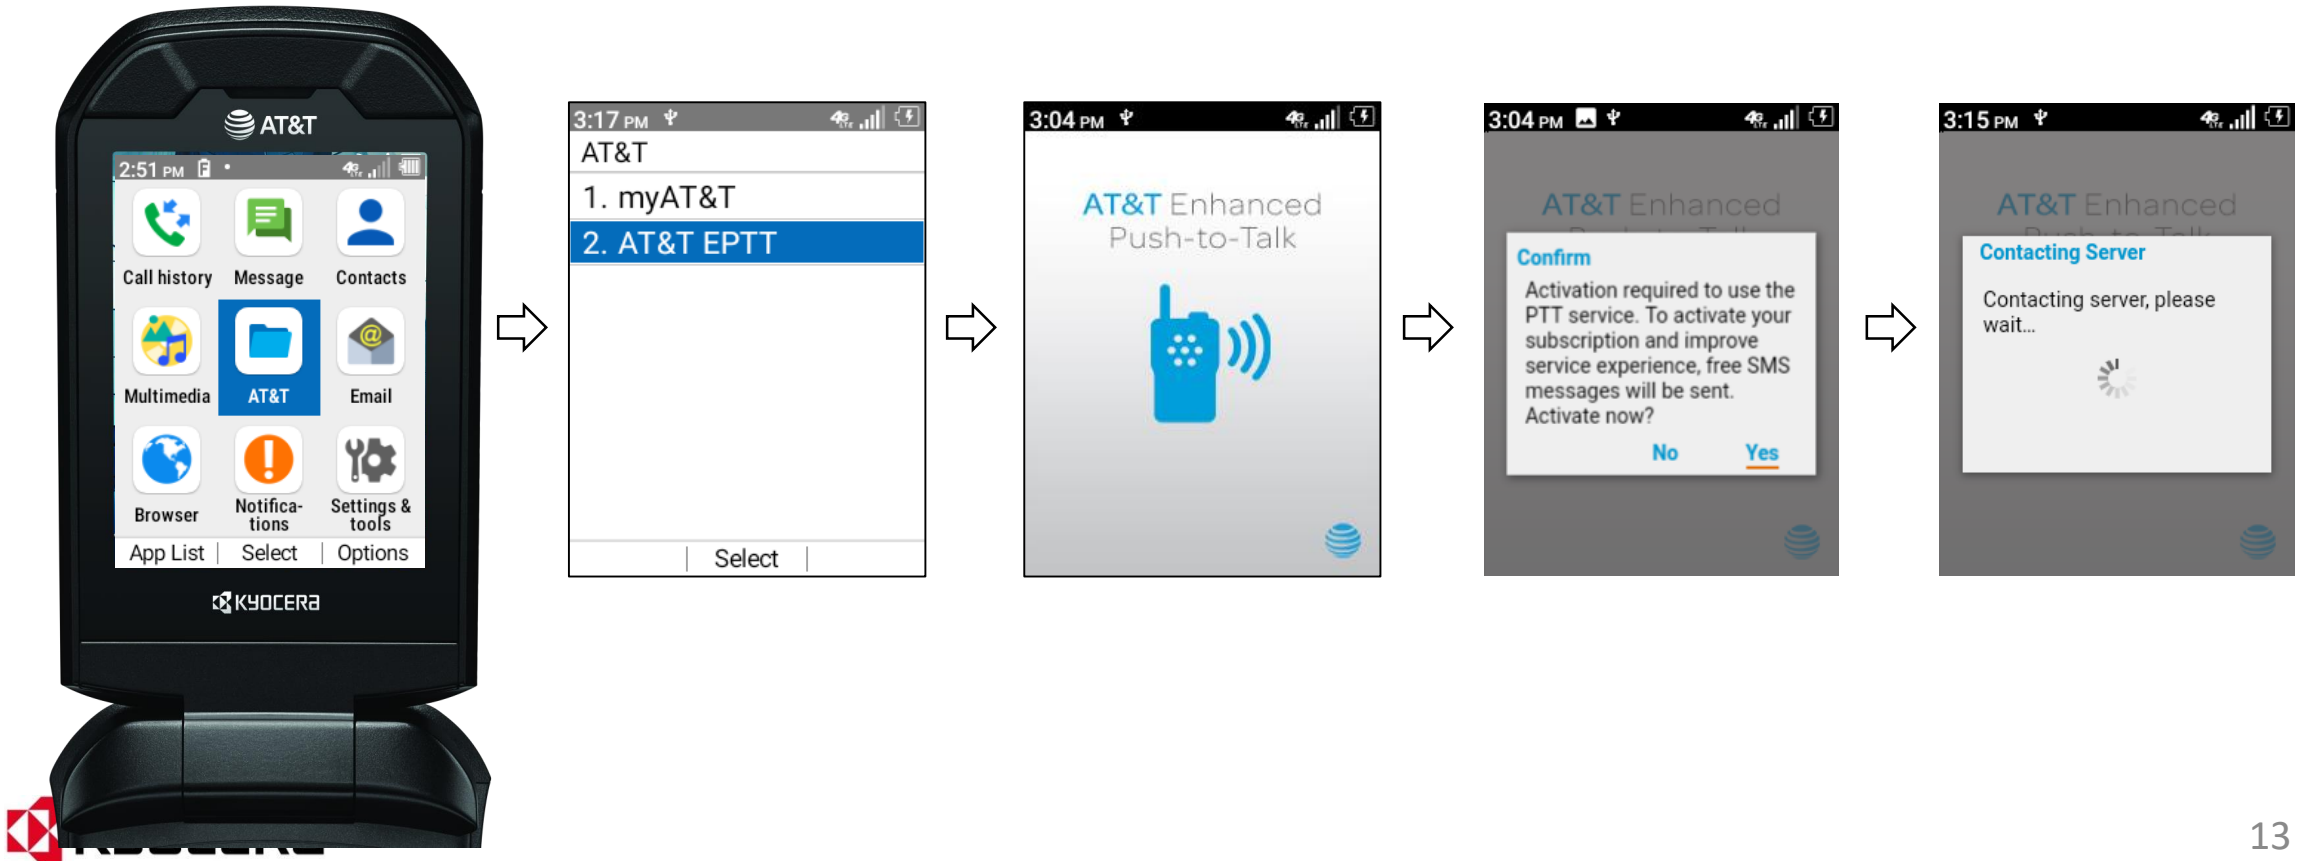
AT&T

2:51 PM

Call history
Message
Contacts
Multimedia
AT&T
Email
Browser
Notifications
Settings & tools

App List | Select | Options

KYOCERA

3:17 PM

AT&T

1. myAT&T

2. AT&T EPTT

Select

3:04 PM

AT&T Enhanced Push-to-Talk

3:04 PM

AT&T Enhanced

Confirm

Activation required to use the PTT service. To activate your subscription and improve service experience, free SMS messages will be sent. Activate now?

No Yes

3:15 PM

AT&T Enhanced

Contacting Server

Contacting server, please wait...

13